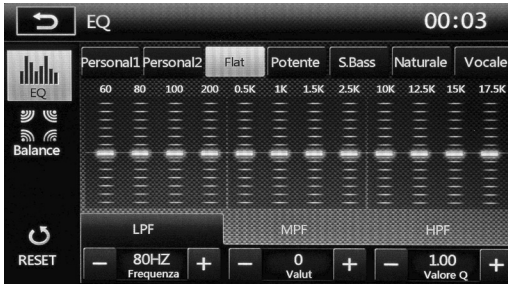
EQ

00:03

EQ

Balance

RESET

Personal1 Personal2 Flat Potente S.Bass Naturale Vocale

60 80 100 200 0.5K 1K 1.5K 2.5K 10K 12.5K 15K 17.5K

LPF MPF HPF

− 80HZ Frequenza + − 0 Valut + − 1.00 Valore Q +